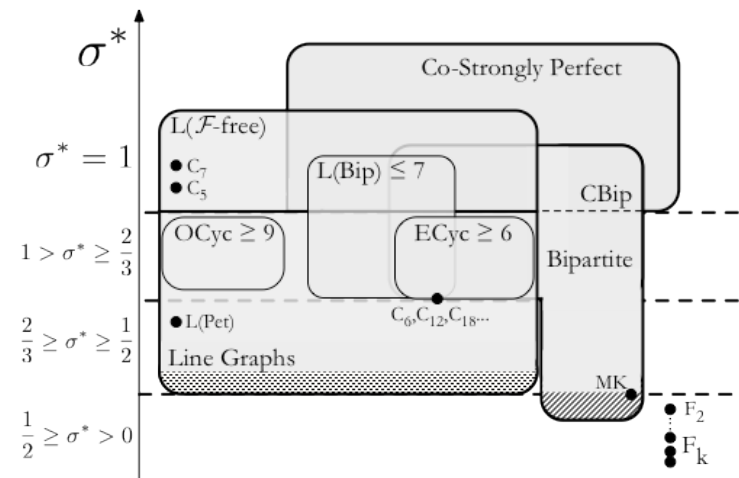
$\sigma^*$

Co-Strongly Perfect

L($\mathcal{F}$-free)

$\sigma^* = 1$

$C_7$

$C_5$

L(Bip) $\leq 7$

CBip

$1 > \sigma^* \geq \frac{2}{3}$

OCyc $\geq 9$

ECyc $\geq 6$

Bipartite

$C_6, C_{12}, C_{18} \cdots$

$\frac{2}{3} \geq \sigma^* \geq \frac{1}{2}$

L(Pet)

Line Graphs

MK

$\frac{1}{2} \geq \sigma^* > 0$

$F_2$

$F_k$